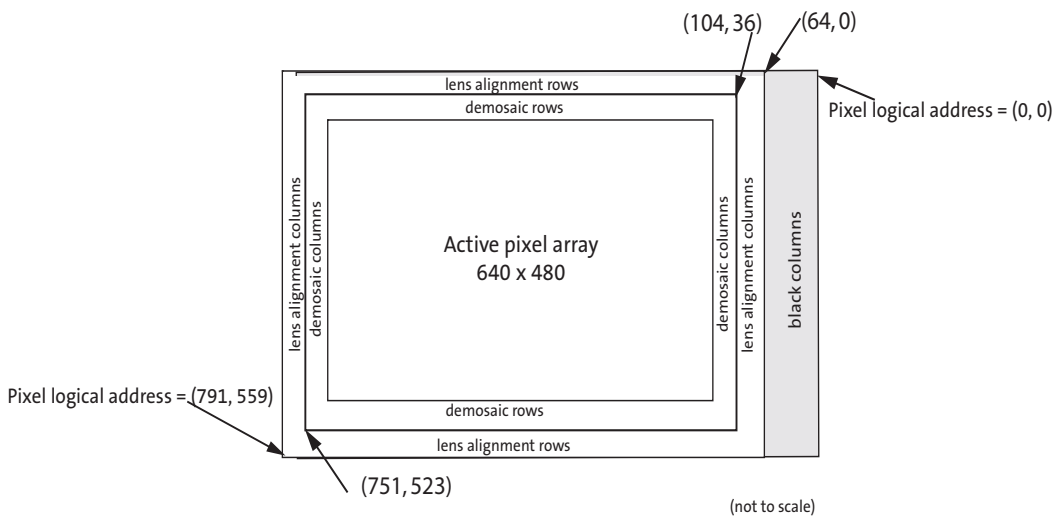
(104, 36)

(64, 0)

lens alignment rows

demosaic rows

Pixel logical address = (0, 0)

lens alignment columns

demosaic columns

Active pixel array
640 x 480

demosaic columns

lens alignment columns

black columns

Pixel logical address = (791, 559)

demosaic rows

lens alignment rows

(751, 523)

(not to scale)